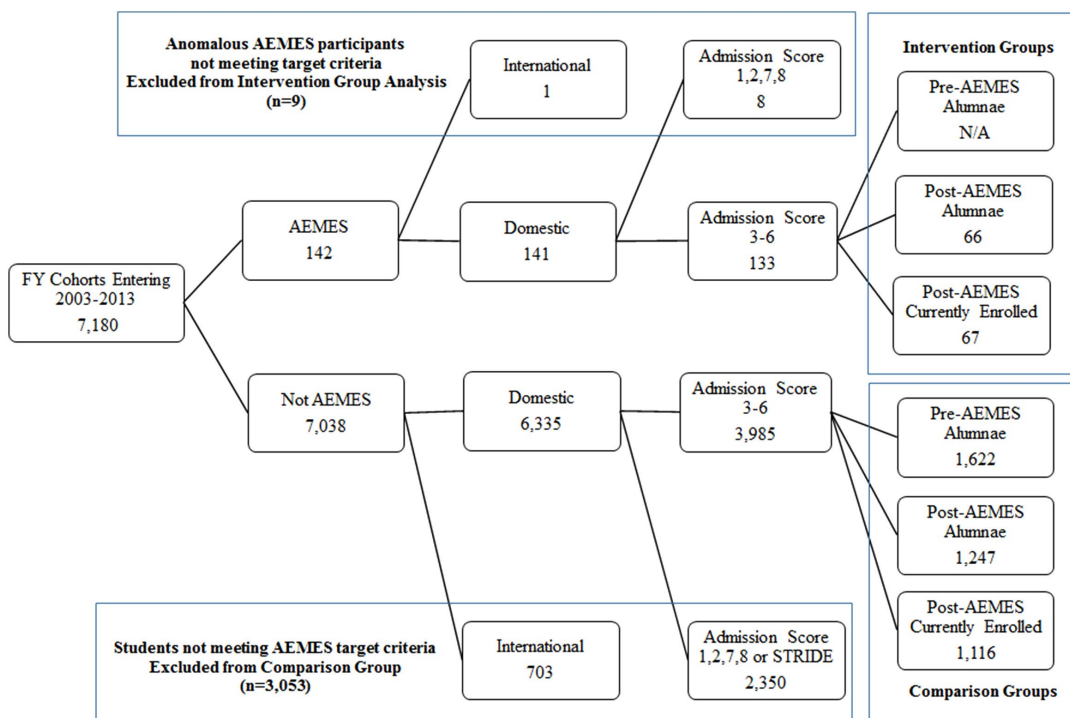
Anomalous AEMES participants not meeting target criteria Excluded from Intervention Group Analysis (n=9)

International
1

Admission Score
1,2,7,8
8

Intervention Groups

Pre-AEMES Alumnae
N/A

Post-AEMES Alumnae
66

Post-AEMES Currently Enrolled
67

FY Cohorts Entering 2003-2013
7,180

AEMES
142

Domestic
141

Admission Score
3-6
133

Not AEMES
7,038

Domestic
6,335

Admission Score
3-6
3,985

Pre-AEMES Alumnae
1,622

Post-AEMES Alumnae
1,247

Post-AEMES Currently Enrolled
1,116

Students not meeting AEMES target criteria Excluded from Comparison Group (n=3,053)

International
703

Admission Score
1,2,7,8 or STRIDE
2,350

Comparison Groups